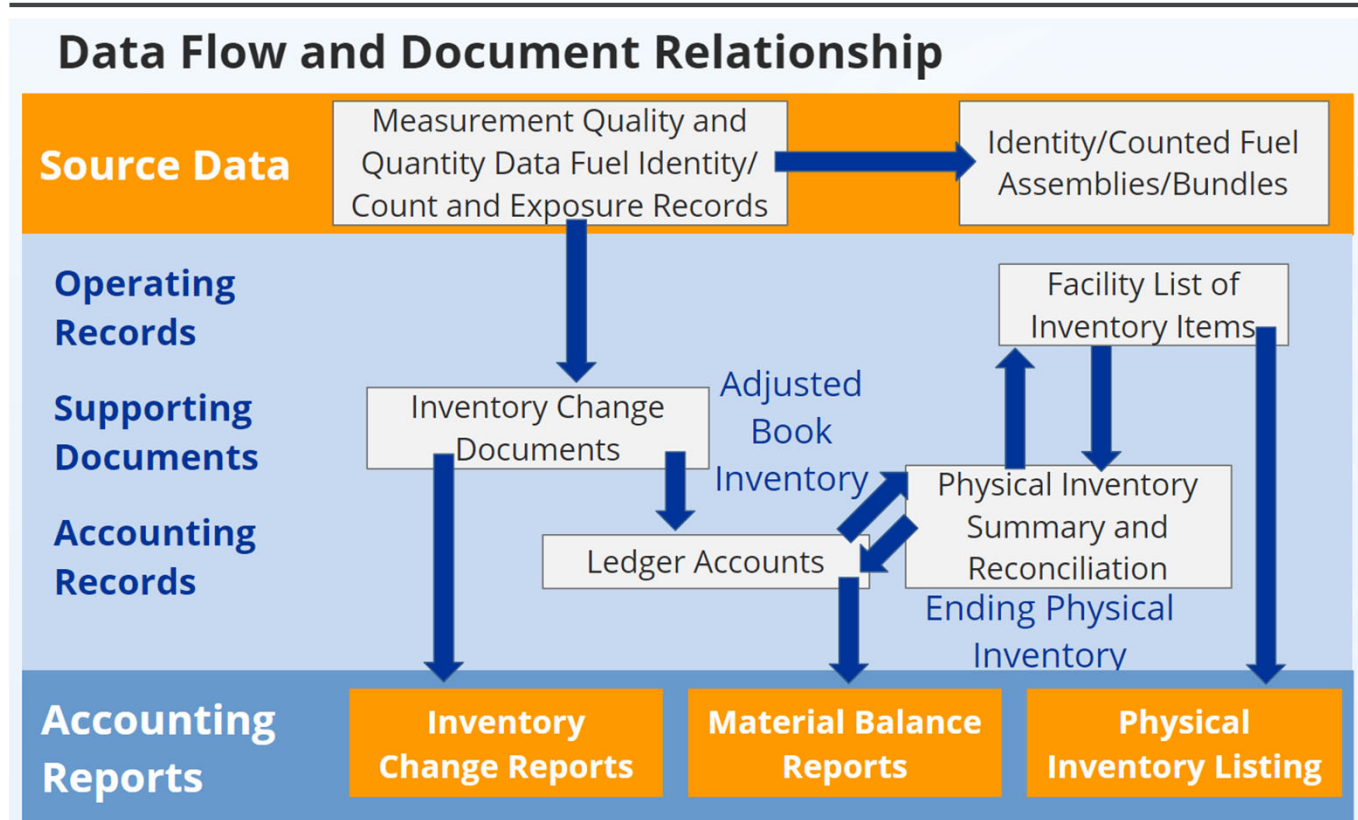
Data Flow and Document Relationship

Source Data

Measurement Quality and Quantity Data Fuel Identity/ Count and Exposure Records

Identity/Counted Fuel Assemblies/Bundles

Operating Records

Supporting Documents

Accounting Records

Facility List of Inventory Items

Inventory Change Documents

Adjusted Book Inventory

Physical Inventory Summary and Reconciliation

Ledger Accounts

Ending Physical Inventory

Accounting Reports

Inventory Change Reports

Material Balance Reports

Physical Inventory Listing